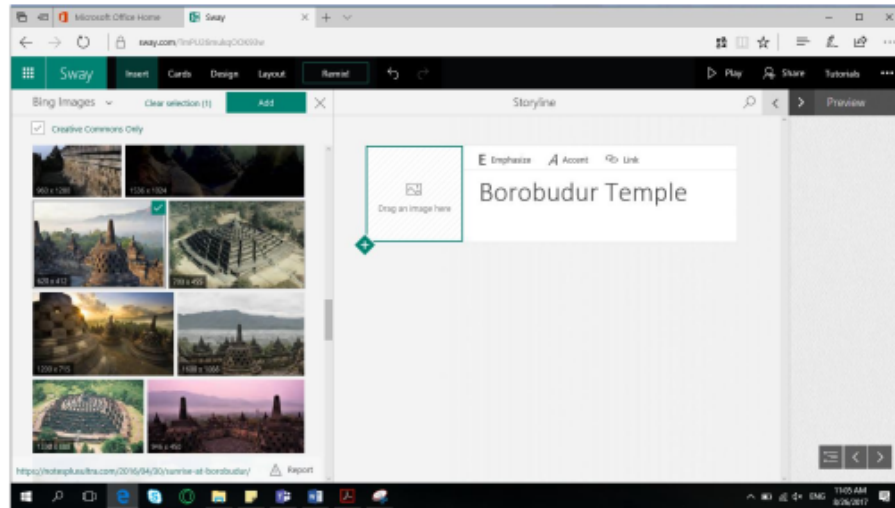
Microsoft Office Home
Sway
sway.com/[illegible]
Sway
Insert
Cards
Design
Layout
Remix!
Play
Share
Tutorials
Bing Images
Clear selection (1)
Add
Storyline
Preview
Creative Commons Only
960 x 1280
1536 x 1024
620 x 412
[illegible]
1280 x 715
1600 x 1066
1240 x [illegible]
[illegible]
E Emphasize
A Accent
Link
Drag an image here
Borobudur Temple
https://notesplusultra.com/2016/04/30/sunrise-at-borobudur/
Report
ENG
11:05 AM
8/26/2017